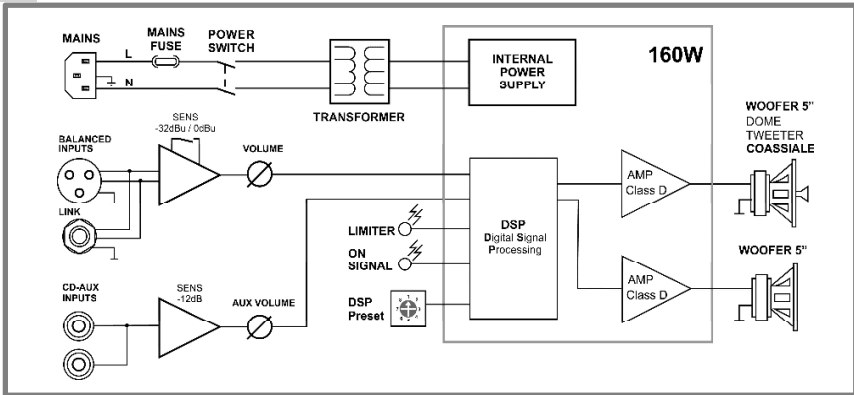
MAINS

L

N

MAINS FUSE

POWER SWITCH

TRANSFORMER

INTERNAL POWER SUPPLY

160W

BALANCED INPUTS

SENS -32dBu / 0dBu

VOLUME

LINK

LIMITER

ON SIGNAL

DSP Digital Signal Processing

AMP Class D

WOOFER 5" DOME TWEETER COASSIALE

AMP Class D

WOOFER 5"

CD-AUX INPUTS

SENS -12dB

AUX VOLUME

DSP Preset